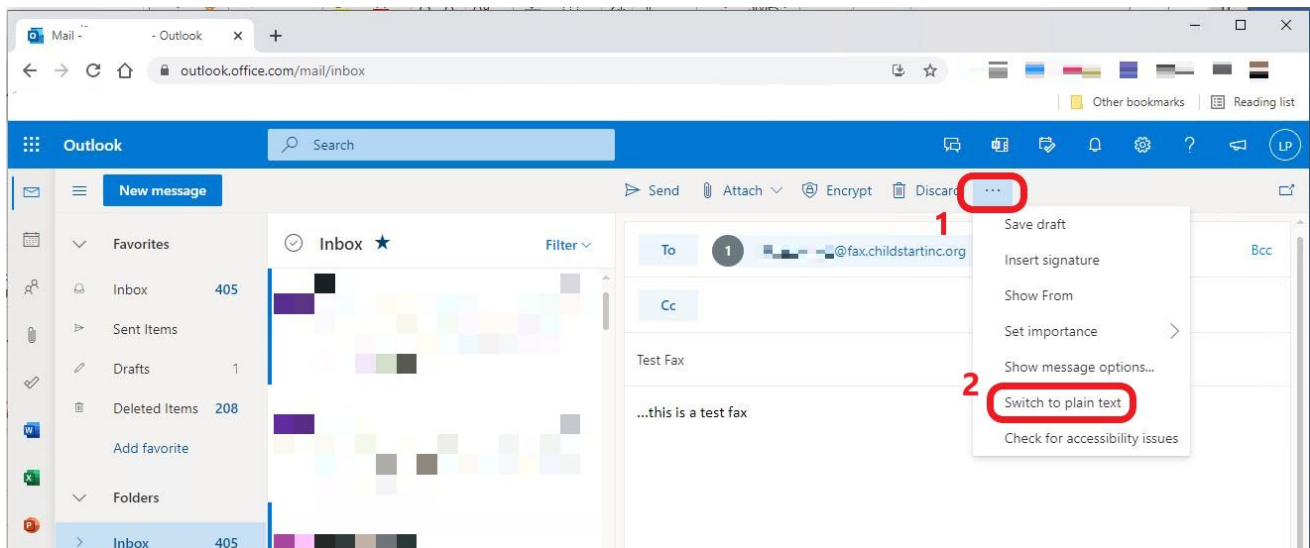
Mail - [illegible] - Outlook ×
+
outlook.office.com/mail/inbox
Other bookmarks
Reading list

Outlook
Search
LP

New message
Send
Attach
Encrypt
Discard
···
1

Favorites
Inbox 405
Sent Items
Drafts 1
Deleted Items 208
Add favorite
Folders
Inbox 405

Inbox ★
Filter

To
1
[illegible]@fax.childstartinc.org
Bcc
Cc
Test Fax
...this is a test fax

Save draft
Insert signature
Show From
Set importance
Show message options...
2
Switch to plain text
Check for accessibility issues